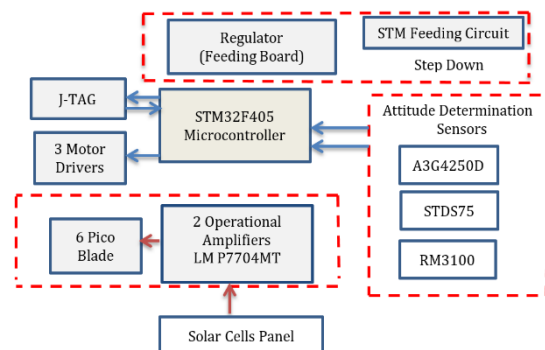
Regulator
(Feeding Board)

STM Feeding Circuit

Step Down

J-TAG

STM32F405
Microcontroller

3 Motor
Drivers

Attitude Determination
Sensors

A3G4250D

STDS75

RM3100

6 Pico
Blade

2 Operational
Amplifiers
LM P7704MT

Solar Cells Panel